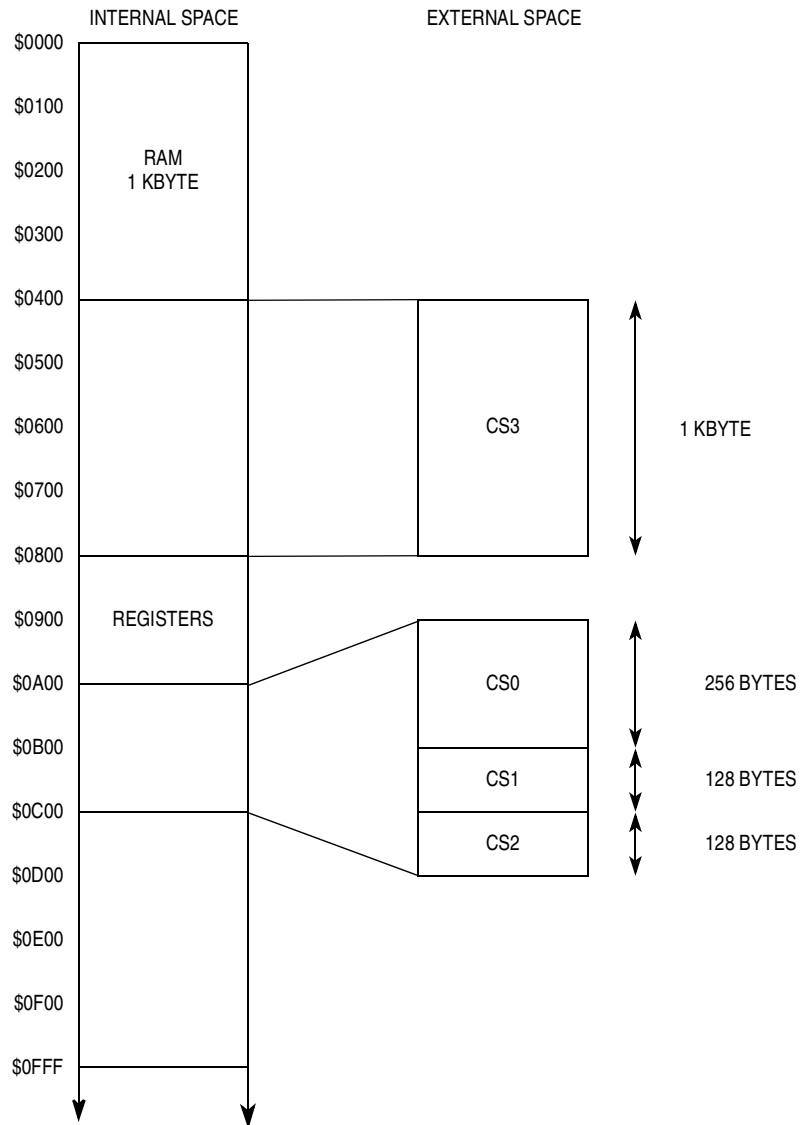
INTERNAL SPACE

EXTERNAL SPACE

\$0000

\$0100

\$0200

RAM
1 KBYTE

\$0300

\$0400

\$0500

\$0600

CS3

1 KBYTE

\$0700

\$0800

\$0900

REGISTERS

\$0A00

CS0

256 BYTES

\$0B00

CS1

128 BYTES

\$0C00

CS2

128 BYTES

\$0D00

\$0E00

\$0F00

\$0FFF